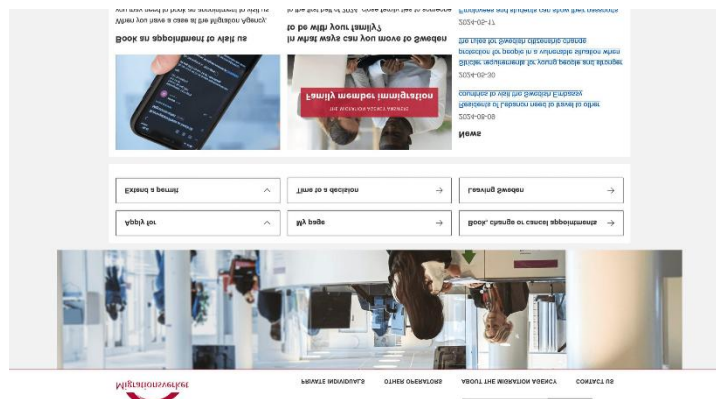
Migrationsverket

PRIVATE INDIVIDUALS OTHER OPERATORS ABOUT THE MIGRATION AGENCY CONTACT US

Apply for

My page

Book, change or cancel appointments

Extend a permit

Time to a decision

Leaving Sweden

Family member immigration

THE MIGRATION AGENCY PRESENTS

News

2024-09-09

Residents of Lebanon need to travel to other countries to visit the Swedish Embassy

2024-09-30

Stricter requirements for young people and stronger protection for people in a vulnerable situation when the rules for Swedish citizenship change

2024-09-17

Employees and students can show their passports

Book an appointment to visit us

When you have a case at the Migration Agency, you may need to book an appointment to visit us

In what ways can you move to Sweden to be with your family?

In the first half of 2024, more people had to conceive